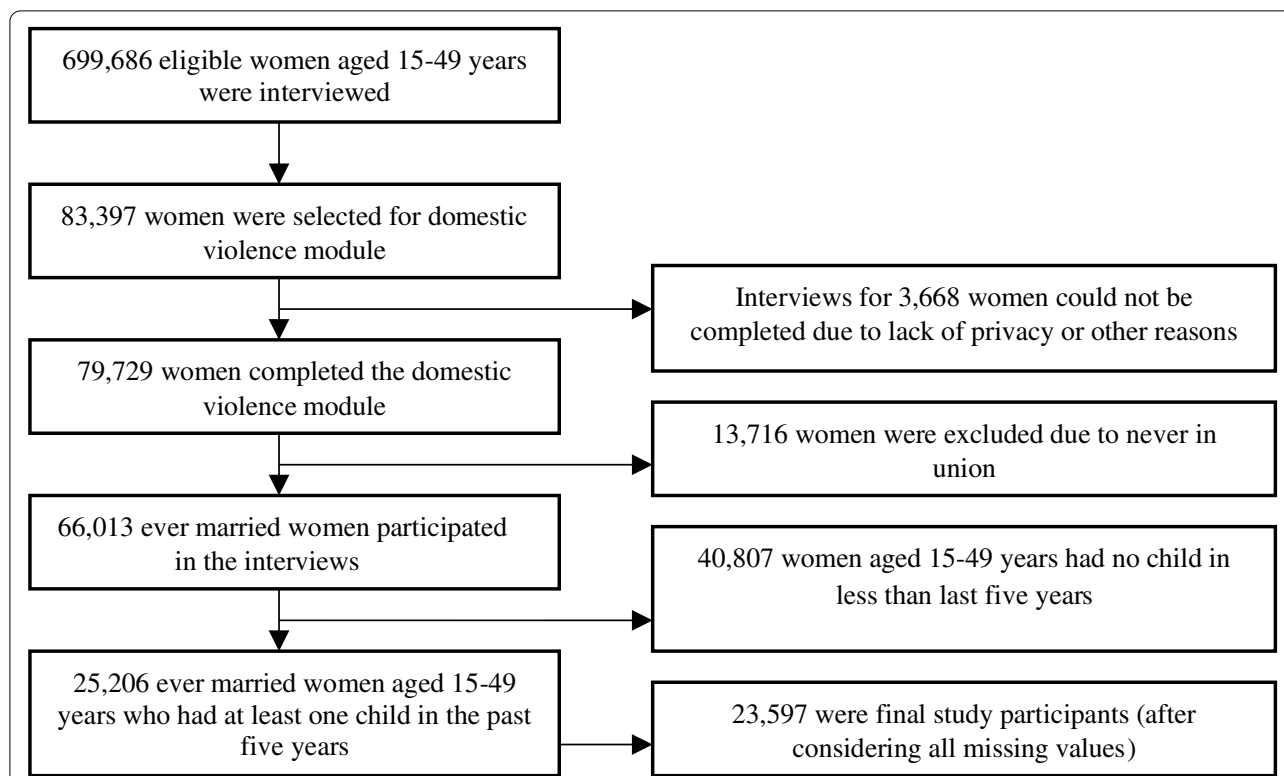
699,686 eligible women aged 15-49 years were interviewed

83,397 women were selected for domestic violence module

Interviews for 3,668 women could not be completed due to lack of privacy or other reasons

79,729 women completed the domestic violence module

13,716 women were excluded due to never in union

66,013 ever married women participated in the interviews

40,807 women aged 15-49 years had no child in less than last five years

25,206 ever married women aged 15-49 years who had at least one child in the past five years

23,597 were final study participants (after considering all missing values)